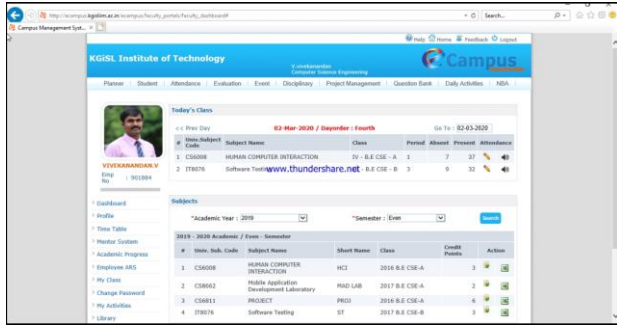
http://ecampus.kgisliim.ac.in/ecampus/faculty_portals/faculty_dashboard# Search...

Campus Management Syst... ×

Help Home Feedback Logout

KGiSL Institute of Technology

V.vivekanandan
Computer Science Engineering

Campus

Planner | Student | Attendance | Evaluation | Event | Disciplinary | Project Management | Question Bank | Daily Activities | NBA

Today's Class

<< Prev Day 02-Mar-2020 / Dayorder : Fourth Go To : 02-03-2020

| # | Univ.Subject Code | Subject Name | Class | Period | Absent | Present | Attendance |
|---|---|---|---|---|---|---|---|
| 1 | CS6008 | HUMAN COMPUTER INTERACTION | IV - B.E CSE - A | 1 | 7 | 37 | |
| 2 | IT8076 | Software Testing | III - B.E CSE - B | 3 | 0 | 32 | |

www.thundershare.net

VIVEKANANDAN.V
Emp No : 901884

Dashboard
Profile
Time Table
Mentor System
Academic Progress
Employee ARS
My Class
Change Password
My Activities
Library

Subjects

*Academic Year : 2019 *Semester : Even Search

2019 - 2020 Academic / Even - Semester

| # | Univ. Sub. Code | Subject Name | Short Name | Class | Credit Points | Action |
|---|---|---|---|---|---|---|
| 1 | CS6008 | HUMAN COMPUTER INTERACTION | HCI | 2016 B.E CSE-A | 3 | |
| 2 | CS8662 | Mobile Application Development Laboratory | MAD LAB | 2017 B.E CSE-A | 2 | |
| 3 | CS6811 | PROJECT | PROJ | 2016 B.E CSE-A | 6 | |
| 4 | IT8076 | Software Testing | ST | 2017 B.E CSE-B | 3 | |